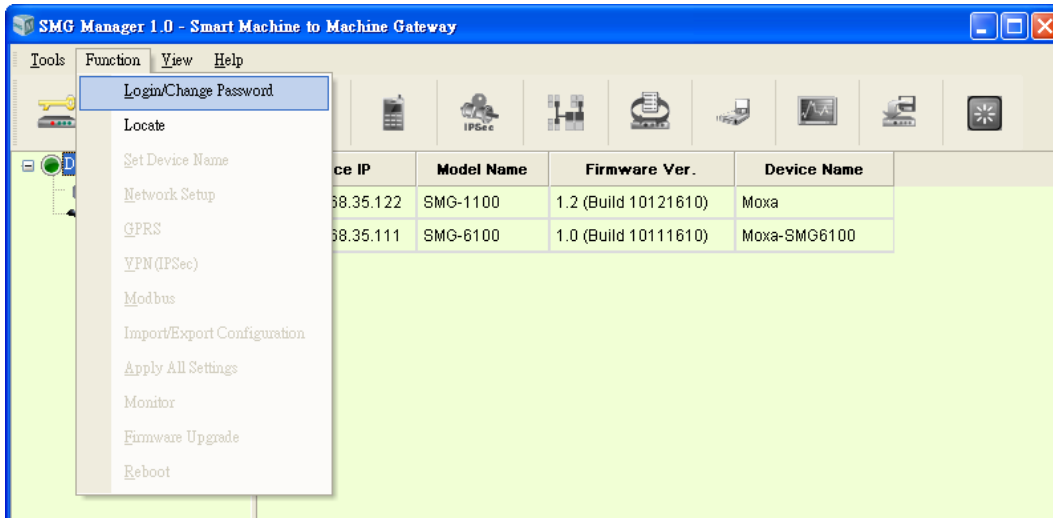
SMG Manager 1.0 - Smart Machine to Machine Gateway

Tools Function View Help

Login/Change Password
Locate
Set Device Name
Network Setup
GPRS
VPN(IPSec)
Modbus
Import/Export Configuration
Apply All Settings
Monitor
Firmware Upgrade
Reboot

IPSec

| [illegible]ce IP | Model Name | Firmware Ver. | Device Name |
|---|---|---|---|
| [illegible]68.35.122 | SMG-1100 | 1.2 (Build 10121610) | Moxa |
| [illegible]68.35.111 | SMG-6100 | 1.0 (Build 10111610) | Moxa-SMG6100 |